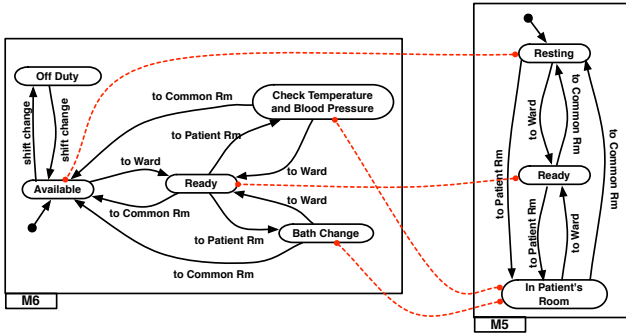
Off Duty

shift change

shift change

Available

to Common Rm

Check Temperature and Blood Pressure

to Patient Rm

to Ward

Ready

to Ward

to Common Rm

to Ward

to Patient Rm

Bath Change

to Common Rm

M6

Resting

to Ward

to Common Rm

to Common Rm

to Patient Rm

Ready

to Patient Rm

to Ward

In Patient's Room

M5